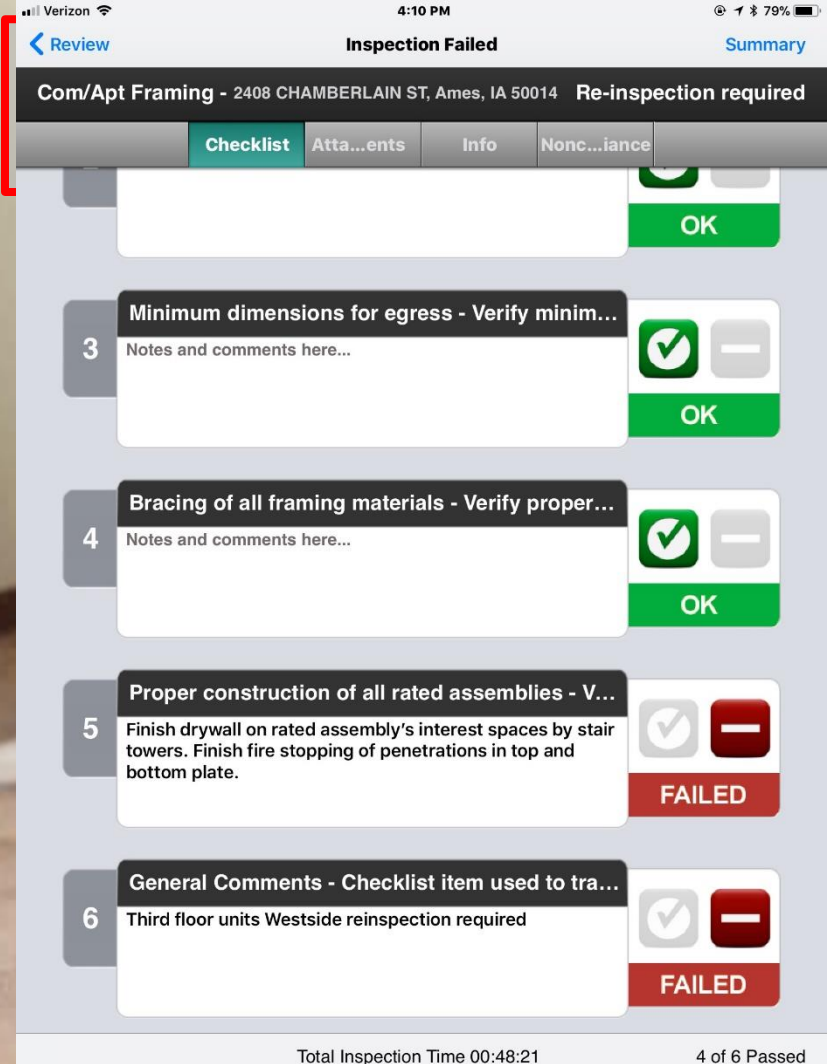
Verizon 4:10 PM 79%

Review Inspection Failed Summary

Com/Apt Framing - 2408 CHAMBERLAIN ST, Ames, IA 50014 Re-inspection required

Checklist Atta...ents Info Nonc...iance

OK

3 Minimum dimensions for egress - Verify minim...
Notes and comments here...
OK

4 Bracing of all framing materials - Verify proper...
Notes and comments here...
OK

5 Proper construction of all rated assemblies - V...
Finish drywall on rated assembly's interest spaces by stair towers. Finish fire stopping of penetrations in top and bottom plate.
FAILED

6 General Comments - Checklist item used to tra...
Third floor units Westside reinspection required
FAILED

Total Inspection Time 00:48:21 4 of 6 Passed